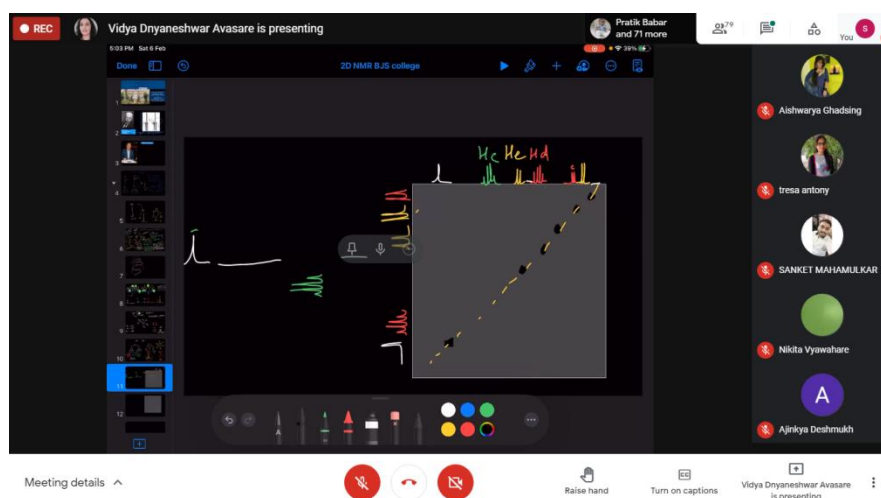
REC

Vidya Dnyaneshwar Avasare is presenting

Pratik Babar and 71 more

79

You

5:03 PM Sat 6 Feb

39%

Done

2D NMR BJS college

1
2
3
4
5
6
7
8
9
10
11
12

Hc He Hd

Aishwarya Ghadsing

tresa antony

SANKET MAHAMULKAR

Nikita Vyawahare

A

Ajinkya Deshmukh

Meeting details

Raise hand

Turn on captions

Vidya Dnyaneshwar Avasare is presenting